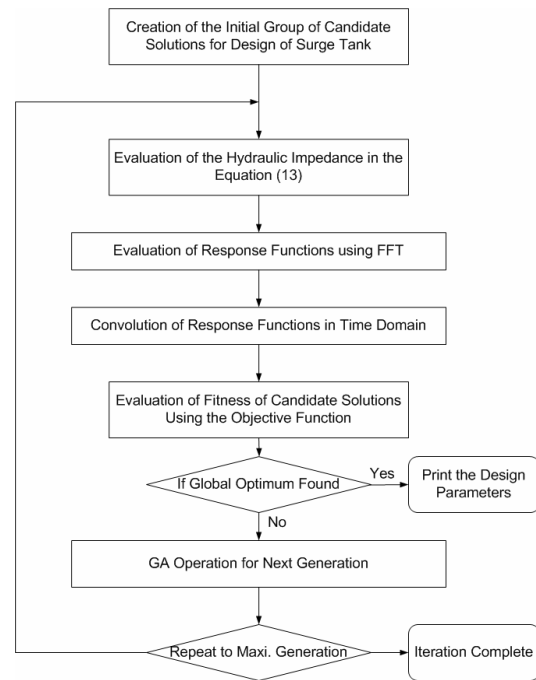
Creation of the Initial Group of Candidate Solutions for Design of Surge Tank

Evaluation of the Hydraulic Impedance in the Equation (13)

Evaluation of Response Functions using FFT

Convolution of Response Functions in Time Domain

Evaluation of Fitness of Candidate Solutions Using the Objective Function

If Global Optimum Found

Yes

Print the Design Parameters

No

GA Operation for Next Generation

Repeat to Maxi. Generation

Iteration Complete